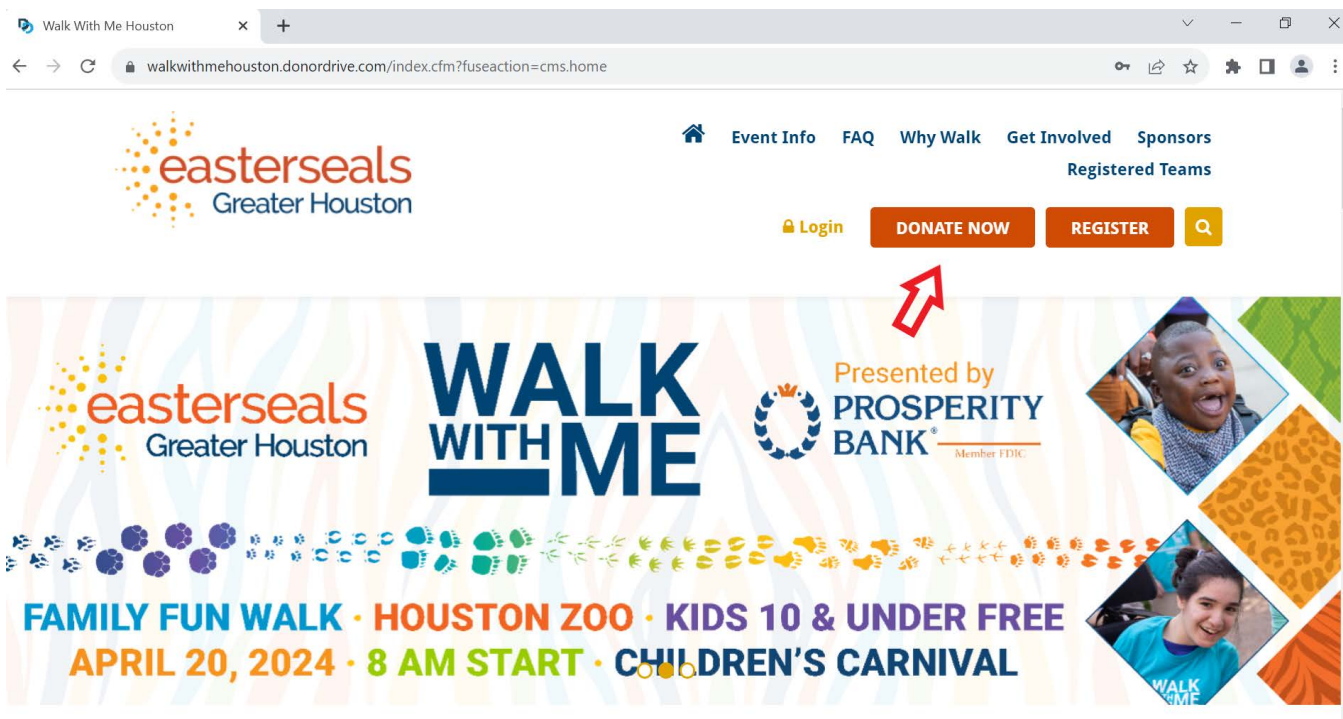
Walk With Me Houston

walkwithmehouston.donordrive.com/index.cfm?fuseaction=cms.home

easterseals Greater Houston

Event Info FAQ Why Walk Get Involved Sponsors Registered Teams

Login DONATE NOW REGISTER

easterseals Greater Houston

WALK WITH ME

Presented by PROSPERITY BANK® Member FDIC

FAMILY FUN WALK · HOUSTON ZOO · KIDS 10 & UNDER FREE
APRIL 20, 2024 · 8 AM START · CHILDREN'S CARNIVAL

WALK WITH ME